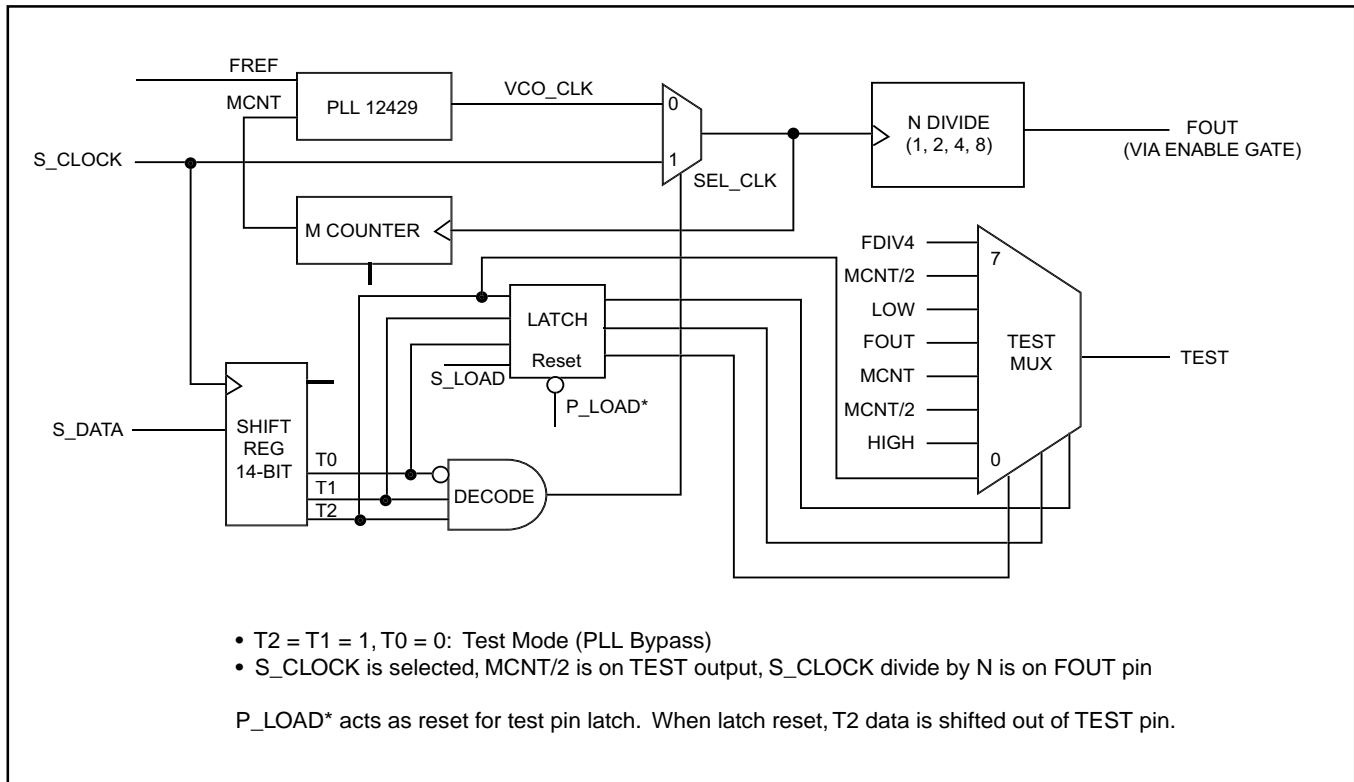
FREF
MCNT
PLL 12429
VCO_CLK
0
1
SEL_CLK
N DIVIDE
(1, 2, 4, 8)
FOUT
(VIA ENABLE GATE)
S_CLOCK
M COUNTER
FDIV4
MCNT/2
LOW
FOUT
MCNT
MCNT/2
HIGH
7
0
TEST
MUX
TEST
LATCH
Reset
S_LOAD
P_LOAD*
S_DATA
SHIFT
REG
14-BIT
T0
T1
T2
DECODE

• T2 = T1 = 1, T0 = 0: Test Mode (PLL Bypass)
• S_CLOCK is selected, MCNT/2 is on TEST output, S_CLOCK divide by N is on FOUT pin

P_LOAD* acts as reset for test pin latch. When latch reset, T2 data is shifted out of TEST pin.